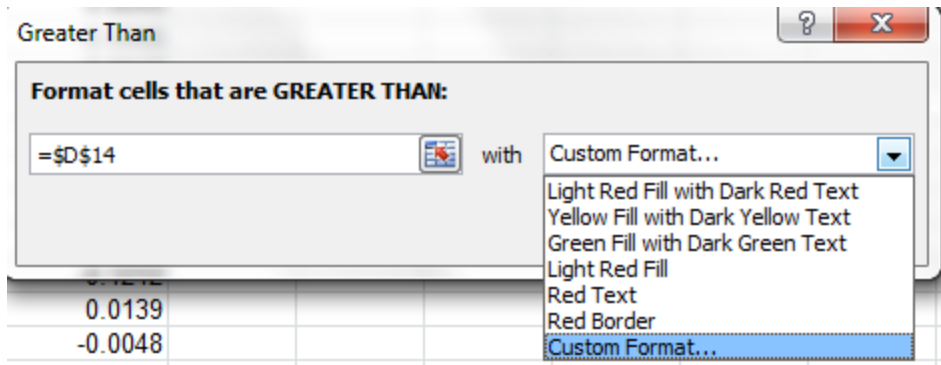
Greater Than

?

X

Format cells that are GREATER THAN:

=$D$14

with

Custom Format...

Light Red Fill with Dark Red Text
Yellow Fill with Dark Yellow Text
Green Fill with Dark Green Text
Light Red Fill
Red Text
Red Border
Custom Format...

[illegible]
0.0139
-0.0048